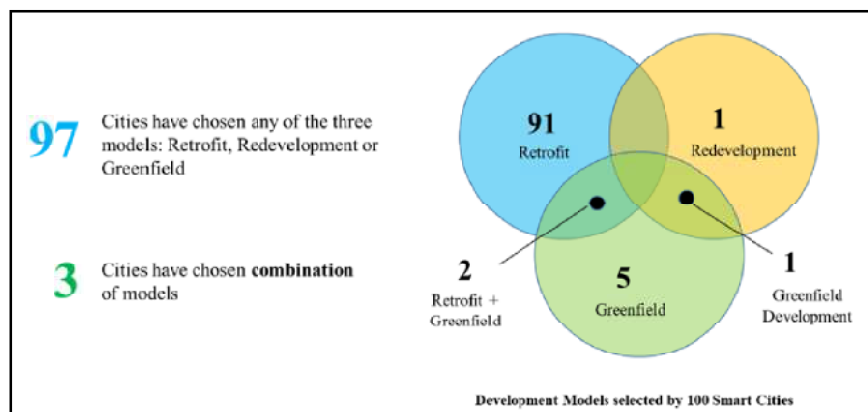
97 Cities have chosen any of the three models: Retrofit, Redevelopment or Greenfield

3 Cities have chosen **combination** of models

91
Retrofit

1
Redevelopment

5
Greenfield

2
Retrofit + Greenfield

1
Greenfield Development

Development Models selected by 100 Smart Cities